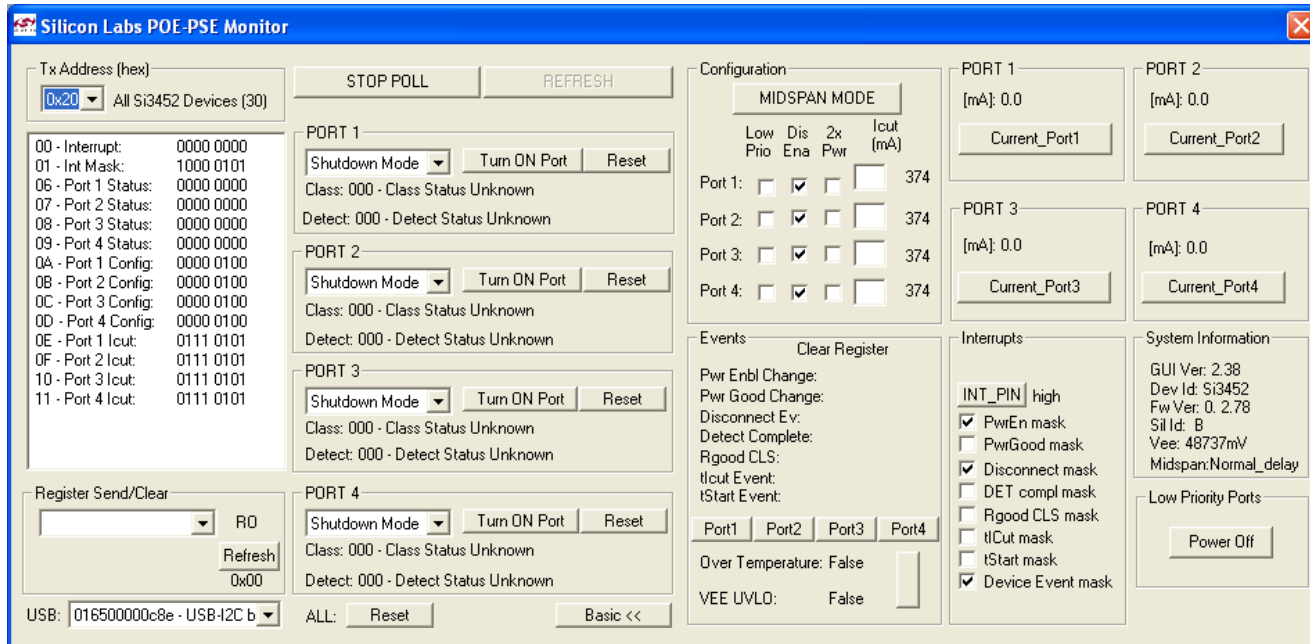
Silicon Labs POE-PSE Monitor

Tx Address (hex)
0x20 All Si3452 Devices (30)

| | |
|---|---|
| 00 - Interrupt: | 0000 0000 |
| 01 - Int Mask: | 1000 0101 |
| 06 - Port 1 Status: | 0000 0000 |
| 07 - Port 2 Status: | 0000 0000 |
| 08 - Port 3 Status: | 0000 0000 |
| 09 - Port 4 Status: | 0000 0000 |
| 0A - Port 1 Config: | 0000 0100 |
| 0B - Port 2 Config: | 0000 0100 |
| 0C - Port 3 Config: | 0000 0100 |
| 0D - Port 4 Config: | 0000 0100 |
| 0E - Port 1 Icut: | 0111 0101 |
| 0F - Port 2 Icut: | 0111 0101 |
| 10 - Port 3 Icut: | 0111 0101 |
| 11 - Port 4 Icut: | 0111 0101 |

Register Send/Clear
R0
Refresh
0x00

USB: 016500000c8e - USB-I2C b

STOP POLL
REFRESH

PORT 1
Shutdown Mode Turn ON Port Reset
Class: 000 - Class Status Unknown
Detect: 000 - Detect Status Unknown

PORT 2
Shutdown Mode Turn ON Port Reset
Class: 000 - Class Status Unknown
Detect: 000 - Detect Status Unknown

PORT 3
Shutdown Mode Turn ON Port Reset
Class: 000 - Class Status Unknown
Detect: 000 - Detect Status Unknown

PORT 4
Shutdown Mode Turn ON Port Reset
Class: 000 - Class Status Unknown
Detect: 000 - Detect Status Unknown

ALL: Reset
Basic <<

Configuration
MIDSPAN MODE

| | Low Prio | Dis Ena | 2x Pwr | Icut (mA) | |
|---|---|---|---|---|---|
| Port 1: | | ☑ | | | 374 |
| Port 2: | | ☑ | | | 374 |
| Port 3: | | ☑ | | | 374 |
| Port 4: | | ☑ | | | 374 |

Events
Clear Register
Pwr Enbl Change:
Pwr Good Change:
Disconnect Ev:
Detect Complete:
Rgood CLS:
tIcut Event:
tStart Event:
Port1 Port2 Port3 Port4
Over Temperature: False
VEE UVLO: False

PORT 1
[mA]: 0.0
Current_Port1

PORT 2
[mA]: 0.0
Current_Port2

PORT 3
[mA]: 0.0
Current_Port3

PORT 4
[mA]: 0.0
Current_Port4

Interrupts
INT_PIN high
☑ PwrEn mask
☐ PwrGood mask
☑ Disconnect mask
☐ DET compl mask
☐ Rgood CLS mask
☐ tICut mask
☐ tStart mask
☑ Device Event mask

System Information
GUI Ver: 2.38
Dev Id: Si3452
Fw Ver: 0. 2.78
Sil Id: B
Vee: 48737mV
Midspan:Normal_delay

Low Priority Ports
Power Off